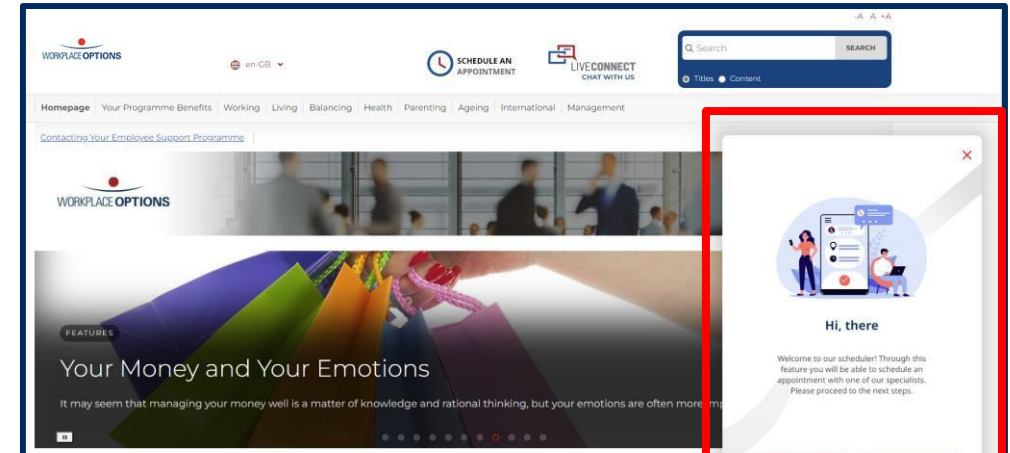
-A A +A

WORKPLACE OPTIONS

en-GB

SCHEDULE AN APPOINTMENT

LIVECONNECT CHAT WITH US

Search SEARCH

Titles Content

Homepage | Your Programme Benefits | Working | Living | Balancing | Health | Parenting | Ageing | International | Management

Contacting Your Employee Support Programme

WORKPLACE OPTIONS

FEATURES

Your Money and Your Emotions

It may seem that managing your money well is a matter of knowledge and rational thinking, but your emotions are often more imp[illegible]

Hi, there

Welcome to our scheduler! Through this feature you will be able to schedule an appointment with one of our specialists. Please proceed to the next steps.